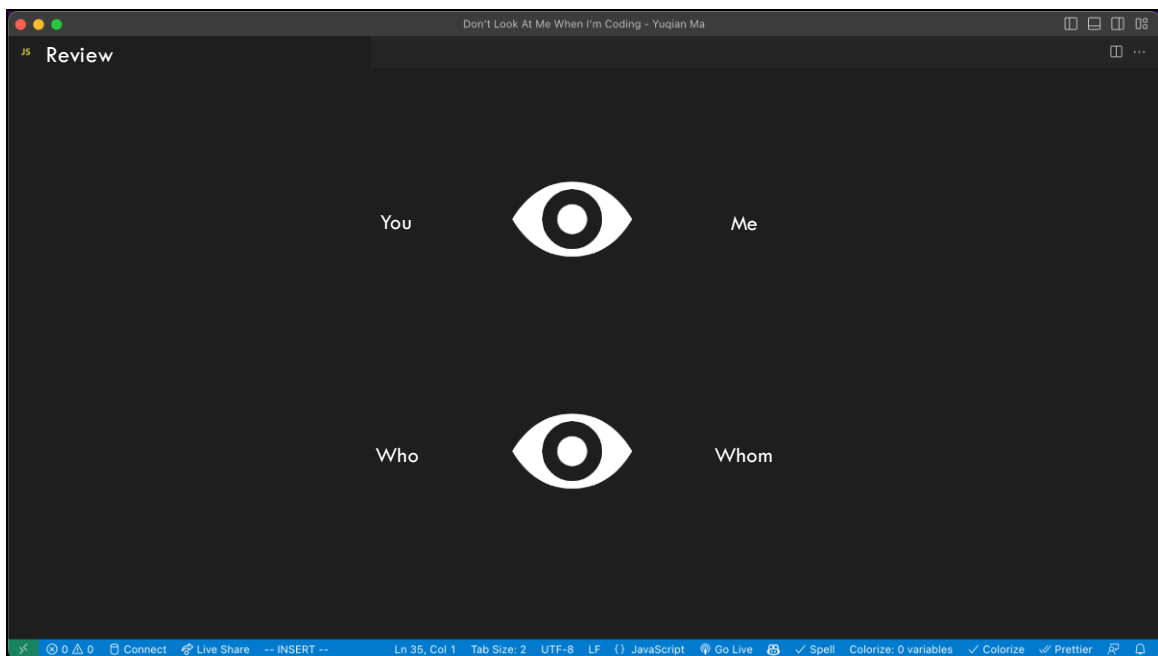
Don't Look At Me When I'm Coding - Yuqian Ma

JS Review

You

Me

Who

Whom

⊗ 0 ⚠ 0 Connect Live Share -- INSERT -- Ln 35, Col 1 Tab Size: 2 UTF-8 LF {} JavaScript Go Live ✓ Spell Colorize: 0 variables ✓ Colorize Prettier